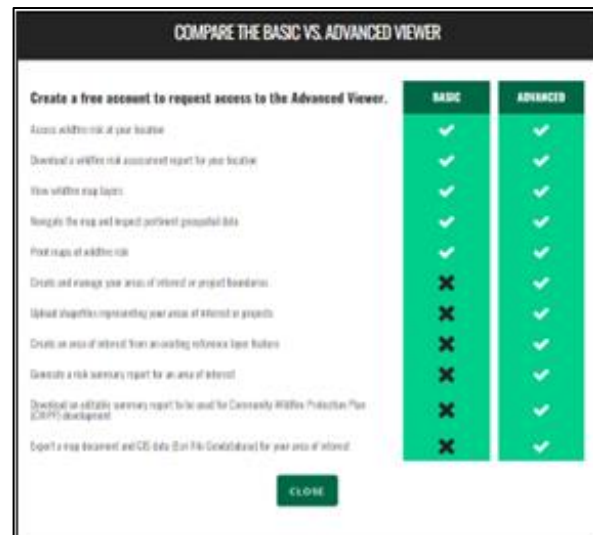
COMPARE THE BASIC VS. ADVANCED VIEWER

| Create a free account to request access to the Advanced Viewer. | BASIC | ADVANCED |
|---|---|---|
| Access wildfire risk at your location | ✔ | ✔ |
| Download a wildfire risk assessment report for your location | ✔ | ✔ |
| View wildfire map layers | ✔ | ✔ |
| Navigate the map and inspect pertinent geospatial data | ✔ | ✔ |
| Print maps of wildfire risk | ✔ | ✔ |
| Create and manage your areas of interest or project boundaries | ✖ | ✔ |
| Upload shapefiles representing your areas of interest or projects | ✖ | ✔ |
| Create an area of interest from an existing reference layer feature | ✖ | ✔ |
| Generate a risk summary report for an area of interest | ✖ | ✔ |
| Download an editable summary report to be used for Community Wildfire Protection Plan (CWPP) development | ✖ | ✔ |
| Export a map document and GIS data (Esri File Geodatabase) for your area of interest | ✖ | ✔ |

CLOSE